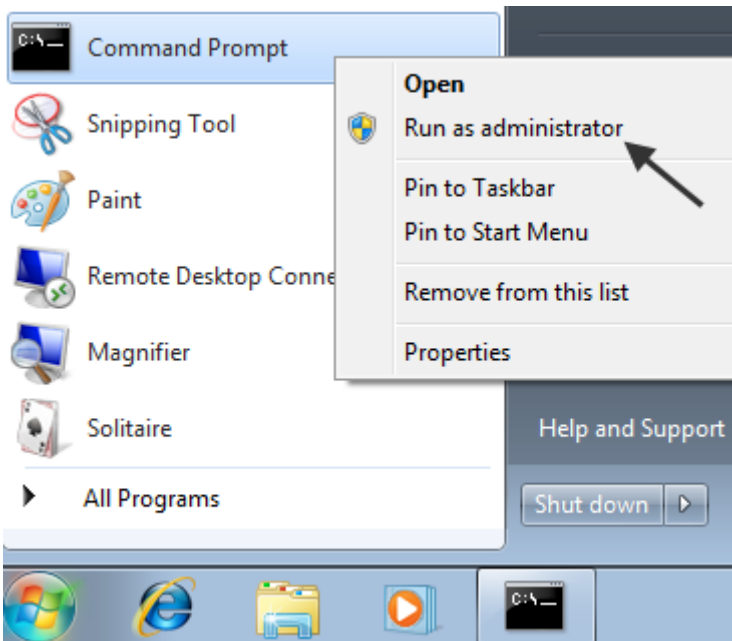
C:\_ Command Prompt
Snipping Tool
Paint
Remote Desktop Conne
Magnifier
Solitaire
All Programs

Open
Run as administrator
Pin to Taskbar
Pin to Start Menu
Remove from this list
Properties

Help and Support
Shut down

C:\_